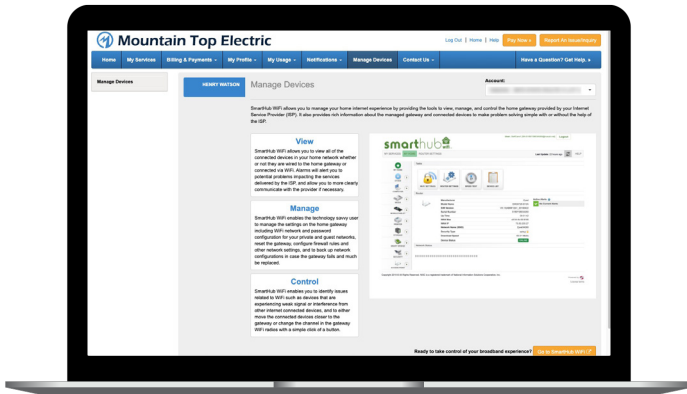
Mountain Top Electric

Log Out | Home | Help Pay Now Report An Issue/Inquiry

Home My Services Billing & Payments My Profile My Usage Notifications Manage Devices Contact Us Have a Question? Get Help.

Manage Devices

HENRY WATSON

Manage Devices

Account:

SmartHub WiFi allows you to manage your home internet experience by providing the tools to view, manage, and control the home gateway provided by your Internet Service Provider (ISP). It also provides rich information about the managed gateway and connected devices to make problem solving simple with or without the help of the ISP.

View

SmartHub WiFi allows you to view all of the connected devices in your home network whether or not they are wired to the home gateway or connected via WiFi. Alarms will alert you to potential problems impacting the services delivered by the ISP, and allow you to more clearly communicate with the provider if necessary.

Manage

SmartHub WiFi enables the technology savvy user to manage the settings on the home gateway including WiFi network and password configuration for your private and guest networks, reset the gateway, configure firewall rules and other network settings, and to back up network configurations in case the gateway fails and much be replaced.

Control

SmartHub WiFi enables you to identify issues related to WiFi such as devices that are experiencing weak signal or interference from other internet connected devices, and to either move the connected devices closer to the gateway or change the channel in the gateway WiFi radios with a simple click of a button.

smarthub

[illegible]

Ready to take control of your broadband experience? Go to SmartHub WiFi